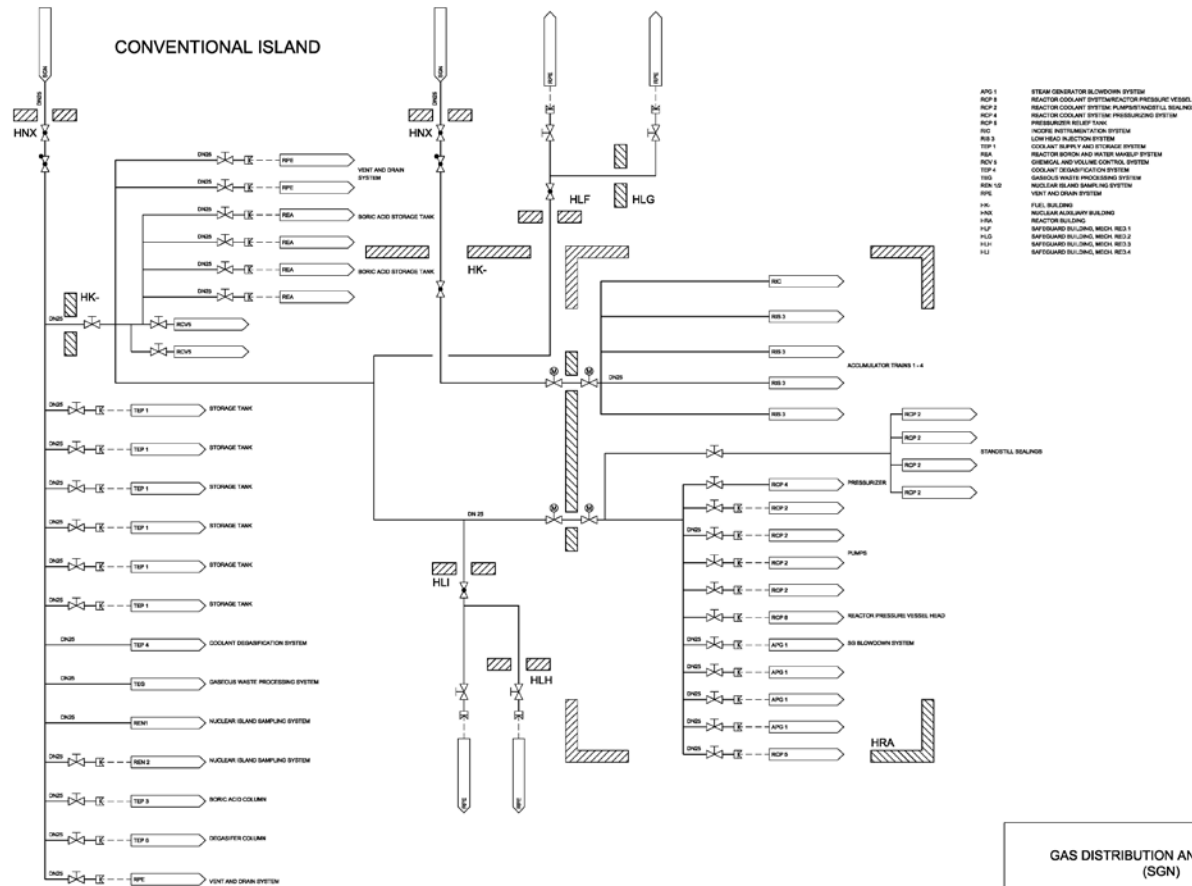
CONVENTIONAL ISLAND

SGN
DN25
HNX

SGN
DN25
HNX

RPE
RPE

HLF
HLG

DN25 RPE
DN25 RPE
VENT AND DRAIN SYSTEM
DN25 REA
BORIC ACID STORAGE TANK
DN25 REA
DN25 REA
BORIC ACID STORAGE TANK
DN25 REA

HK-
HK-

DN25
RCV5
RCV5

RIC
RIS 3
RIS 3
RIS 3
RIS 3
DN25
ACCUMULATOR TRAINS 1 - 4

DN25 TEP 1 STORAGE TANK
DN25 TEP 1 STORAGE TANK
DN25 TEP 1 STORAGE TANK
DN25 TEP 1 STORAGE TANK
DN25 TEP 1 STORAGE TANK
DN25 TEP 1 STORAGE TANK
DN25 TEP 4 COOLANT DEGASIFICATION SYSTEM
DN25 TEG GASEOUS WASTE PROCESSING SYSTEM
DN25 REN1 NUCLEAR ISLAND SAMPLING SYSTEM
DN25 REN 2 NUCLEAR ISLAND SAMPLING SYSTEM
DN25 TEP 3 BORIC ACID COLUMN
DN25 TEP 5 DEGASIFIER COLUMN
DN25 RPE VENT AND DRAIN SYSTEM

DN 25
HLI
HLH
SGN
SGN

RCP 2
RCP 2
RCP 2
RCP 2
STANDSTILL SEALINGS
RCP 4 PRESSURIZER
RCP 2
DN25 RCP 2
RCP 2 PUMPS
RCP 2
RCP 8 REACTOR PRESSURE VESSEL HEAD
DN25 APG 1 SG BLOWDOWN SYSTEM
DN25 APG 1
DN25 APG 1
DN25 APG 1
DN25 RCP 5
HRA

APG 1 STEAM GENERATOR BLOWDOWN SYSTEM
RCP 8 REACTOR COOLANT SYSTEM/REACTOR PRESSURE VESSEL
RCP 2 REACTOR COOLANT SYSTEM: PUMPS/STANDSTILL SEALING
RCP 4 REACTOR COOLANT SYSTEM: PRESSURIZING SYSTEM
RCP 5 PRESSURIZER RELIEF TANK
RIC INCORE INSTRUMENTATION SYSTEM
RIS 3 LOW HEAD INJECTION SYSTEM
TEP 1 COOLANT SUPPLY AND STORAGE SYSTEM
REA REACTOR BORON AND WATER MAKEUP SYSTEM
RCV 5 CHEMICAL AND VOLUME CONTROL SYSTEM
TEP 4 COOLANT DEGASIFICATION SYSTEM
TEG GASEOUS WASTE PROCESSING SYSTEM
REN 1/2 NUCLEAR ISLAND SAMPLING SYSTEM
RPE VENT AND DRAIN SYSTEM
HK- FUEL BUILDING
HNX NUCLEAR AUXILIARY BUILDING
HRA REACTOR BUILDING
HLF SAFEGUARD BUILDING, MECH. REG.1
HLG SAFEGUARD BUILDING, MECH. REG.2
HLH SAFEGUARD BUILDING, MECH. REG.3
HLI SAFEGUARD BUILDING, MECH. REG.4

GAS DISTRIBUTION AN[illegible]
(SGN)